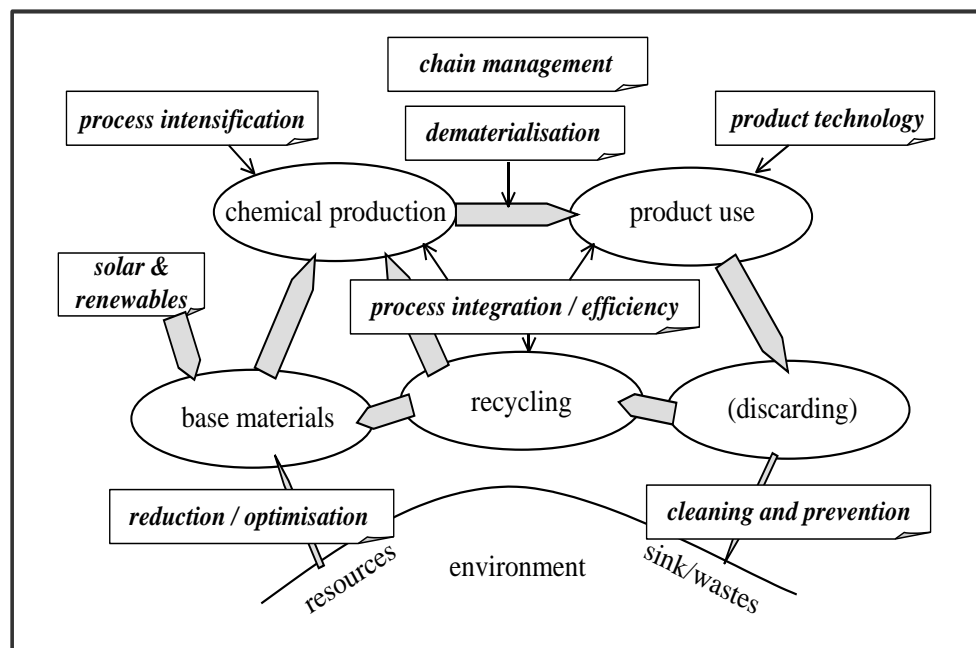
chain management

process intensification

dematerialisation

product technology

chemical production

product use

solar & renewables

process integration / efficiency

base materials

recycling

(discarding)

reduction / optimisation

cleaning and prevention

resources

environment

sink/wastes